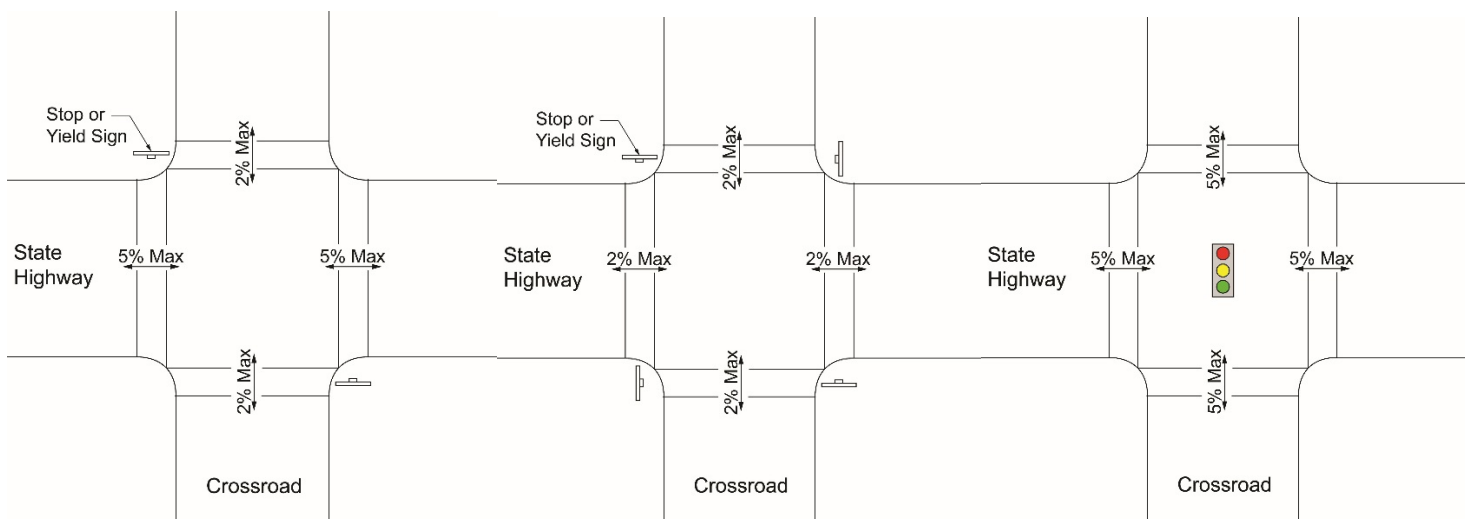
Stop or Yield Sign

2% Max

State Highway

5% Max

5% Max

2% Max

Crossroad

Stop or Yield Sign

2% Max

State Highway

2% Max

2% Max

2% Max

Crossroad

5% Max

State Highway

5% Max

5% Max

5% Max

Crossroad